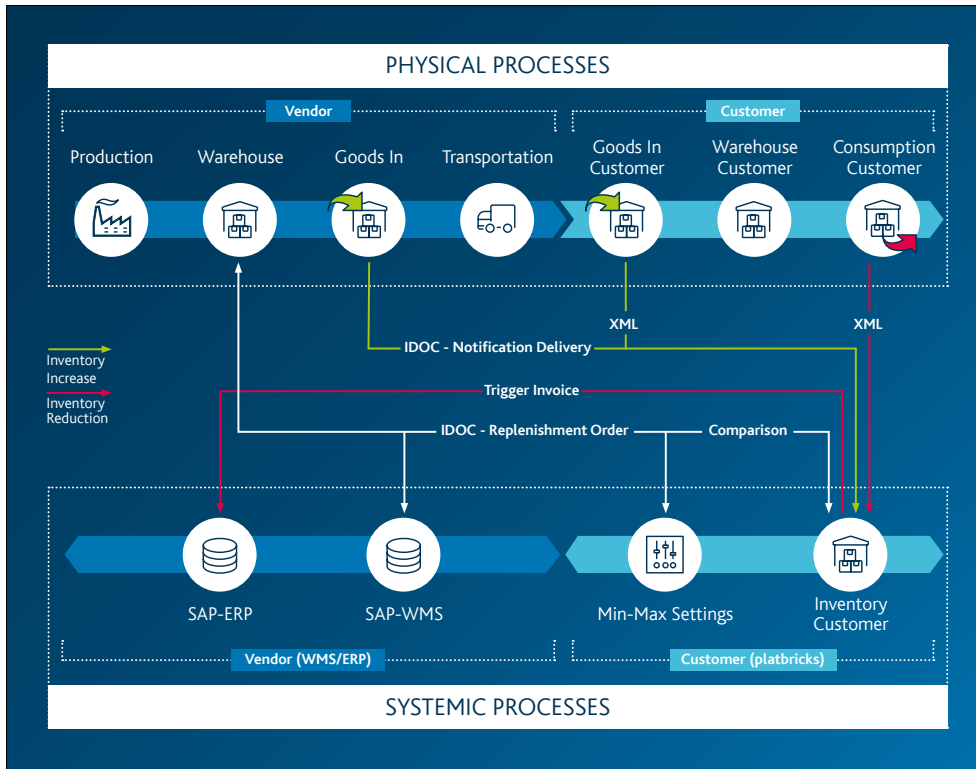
PHYSICAL PROCESSES

Vendor

Customer

Production

Warehouse

Goods In

Transportation

Goods In Customer

Warehouse Customer

Consumption Customer

XML

XML

Inventory Increase

Inventory Reduction

IDOC - Notification Delivery

Trigger Invoice

IDOC - Replenishment Order

Comparison

SAP-ERP

SAP-WMS

Min-Max Settings

Inventory Customer

Vendor (WMS/ERP)

Customer (platbricks)

SYSTEMIC PROCESSES